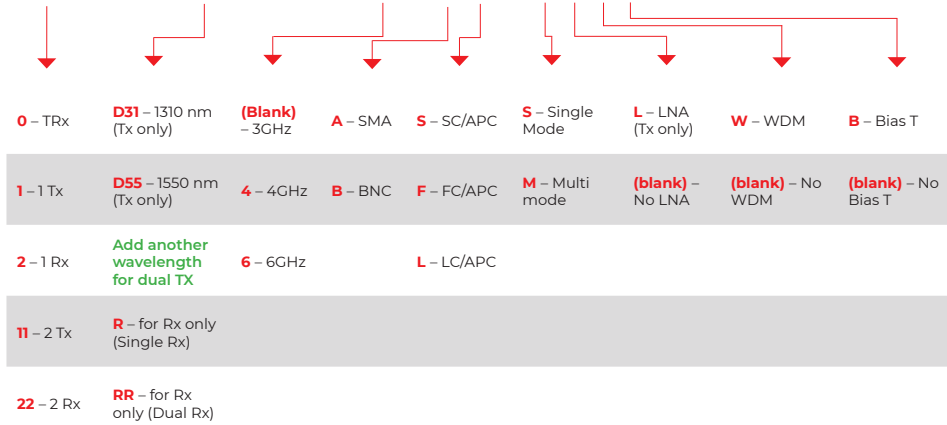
| | | | | | | | | |
|---|---|---|---|---|---|---|---|---|
| **0** – TRx | **D31** – 1310 nm (Tx only) | **(Blank)** – 3GHz | **A** – SMA | **S** – SC/APC | **S** – Single Mode | **L** – LNA (Tx only) | **W** – WDM | **B** – Bias T |
| **1** – 1 Tx | **D55** – 1550 nm (Tx only) | **4** – 4GHz | **B** – BNC | **F** – FC/APC | **M** – Multi mode | **(blank)** – No LNA | **(blank)** – No WDM | **(blank)** – No Bias T |
| **2** – 1 Rx | **Add another wavelength for dual TX** | **6** – 6GHz | | **L** – LC/APC | | | | |
| **11** – 2 Tx | **R** – for Rx only (Single Rx) | | | | | | | |
| **22** – 2 Rx | **RR** – for Rx only (Dual Rx) | | | | | | | |